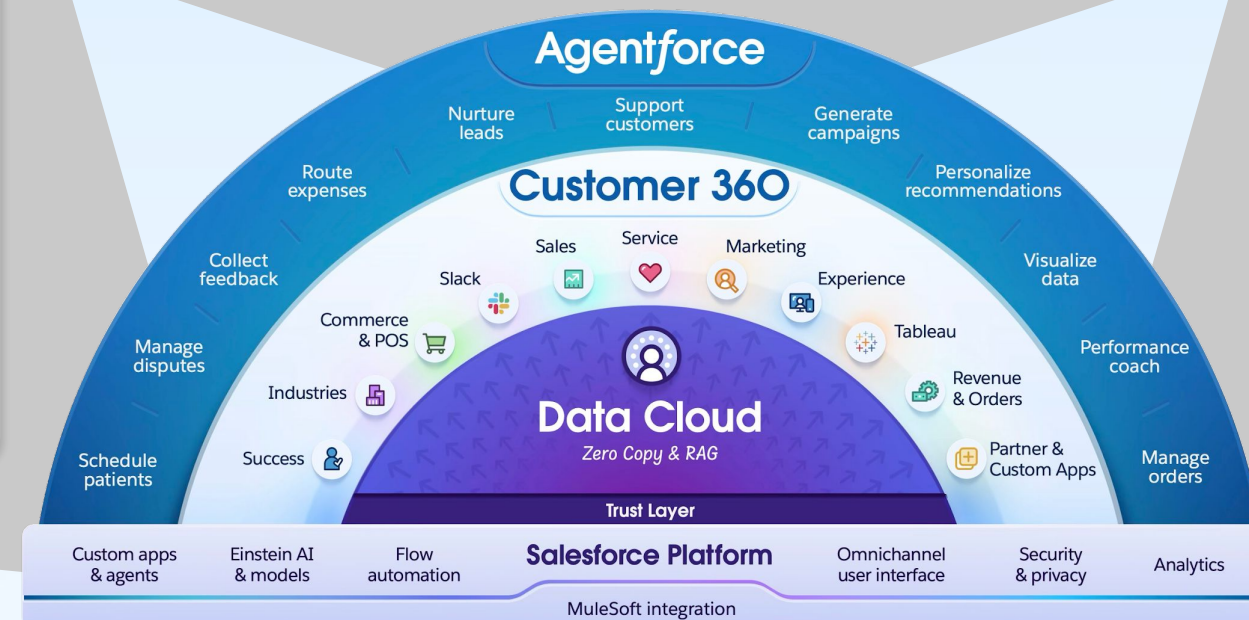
Agentforce

Schedule patients
Manage disputes
Collect feedback
Route expenses
Nurture leads
Support customers
Generate campaigns
Personalize recommendations
Visualize data
Performance coach
Manage orders

Customer 360

Success
Industries
Commerce & POS
Slack
Sales
Service
Marketing
Experience
Tableau
Revenue & Orders
Partner & Custom Apps

Data Cloud
Zero Copy & RAG

Trust Layer

Custom apps & agents
Einstein AI & models
Flow automation
Salesforce Platform
Omnichannel user interface
Security & privacy
Analytics

MuleSoft integration